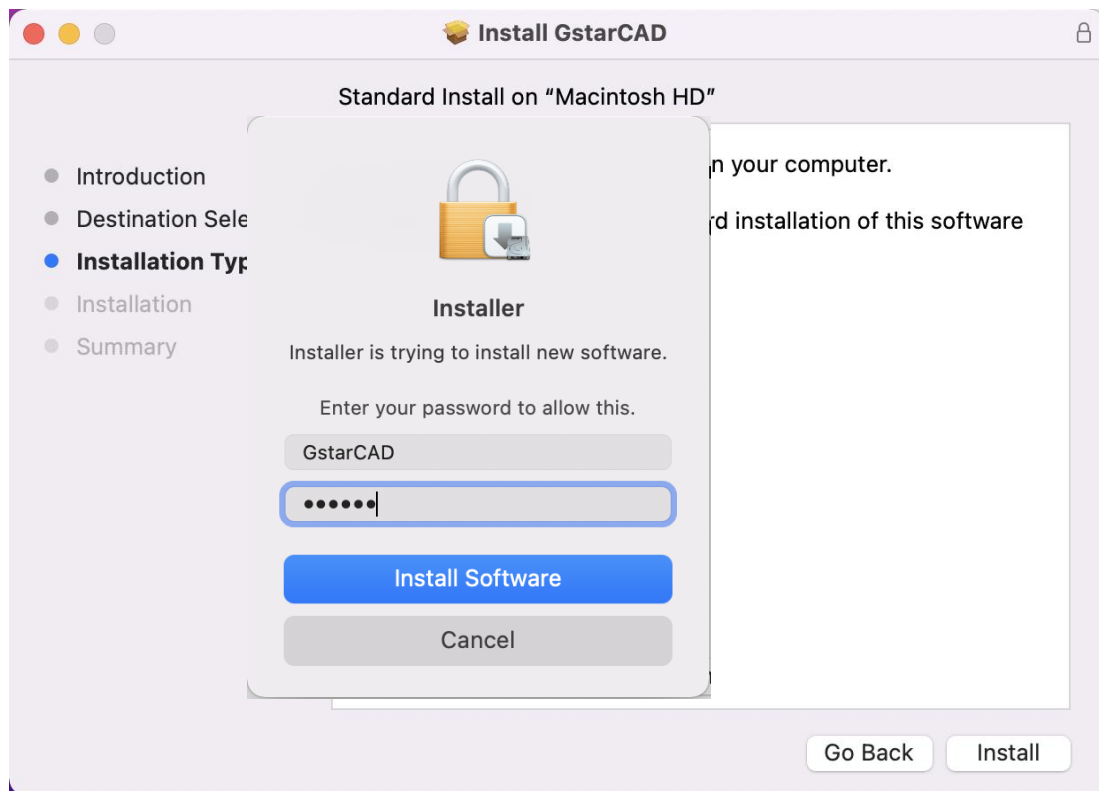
Install GstarCAD

Standard Install on “Macintosh HD”

Introduction
Destination Sele
Installation Typ
Installation
Summary

n your computer.

rd installation of this software

Installer

Installer is trying to install new software.

Enter your password to allow this.

GstarCAD

••••••

Install Software

Cancel

Go Back

Install